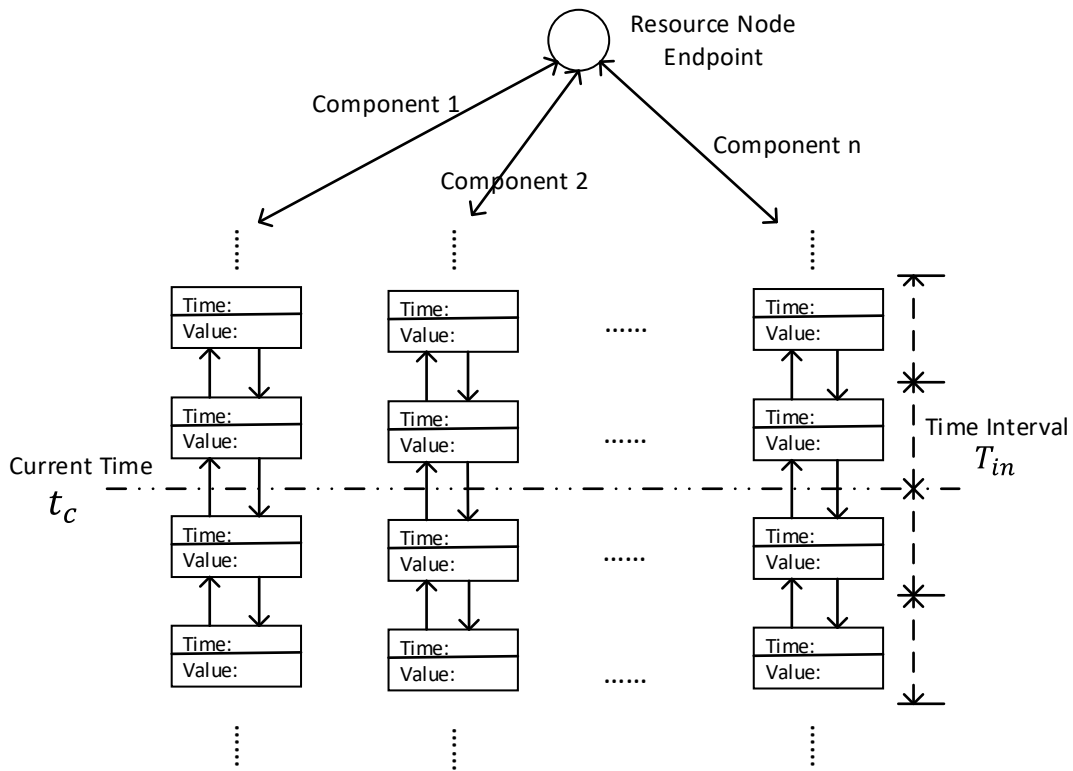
Resource Node Endpoint

Component 1

Component 2

Component n

Time:
Value:

Time:
Value:

......

Time:
Value:

Time:
Value:

Time:
Value:

......

Time:
Value:

Time Interval $T_{in}$

Current Time $t_c$

Time:
Value:

Time:
Value:

......

Time:
Value:

Time:
Value:

Time:
Value:

......

Time:
Value: